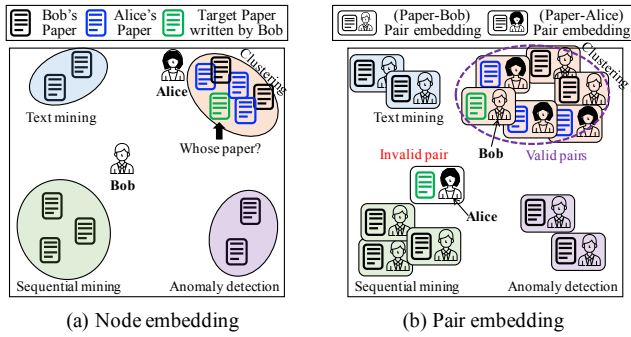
Bob's Paper Alice's Paper Target Paper written by Bob

Alice

Clustering

Text mining

Whose paper?

Bob

Sequential mining

Anomaly detection

(a) Node embedding

(Paper-Bob) Pair embedding (Paper-Alice) Pair embedding

Clustering

Text mining

Bob

Invalid pair

Valid pairs

Alice

Sequential mining

Anomaly detection

(b) Pair embedding